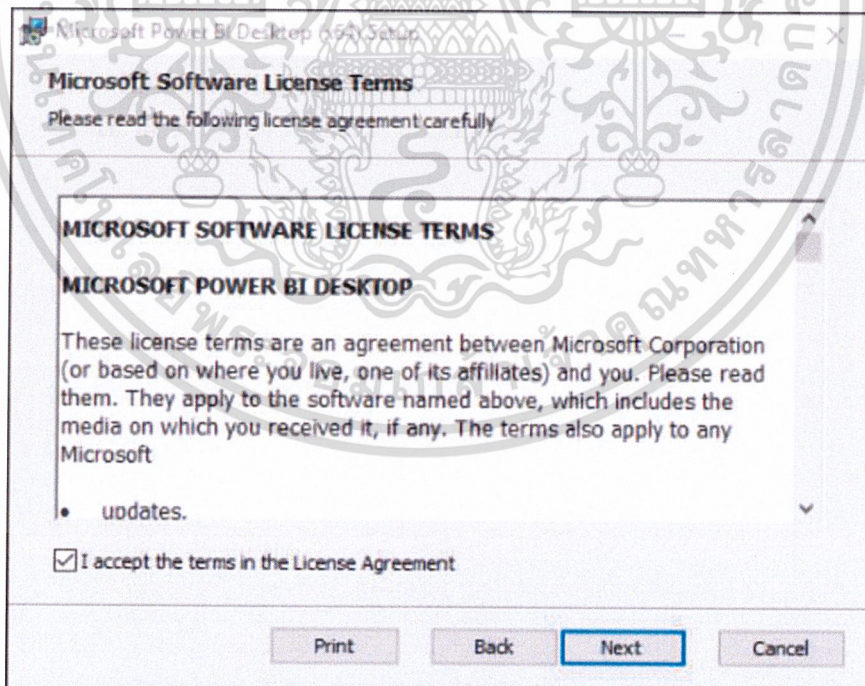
Microsoft Power BI Desktop (x64) Setup

Microsoft Software License Terms

Please read the following license agreement carefully

MICROSOFT SOFTWARE LICENSE TERMS

MICROSOFT POWER BI DESKTOP

These license terms are an agreement between Microsoft Corporation (or based on where you live, one of its affiliates) and you. Please read them. They apply to the software named above, which includes the media on which you received it, if any. The terms also apply to any Microsoft

• updates.

I accept the terms in the License Agreement

Print Back Next Cancel